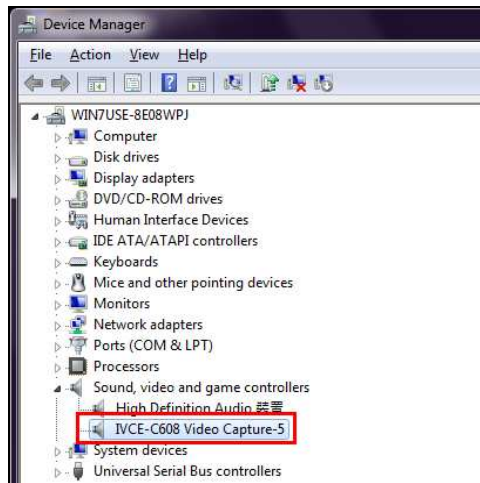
Device Manager

File Action View Help

WIN7USE-8E08WPJ
Computer
Disk drives
Display adapters
DVD/CD-ROM drives
Human Interface Devices
IDE ATA/ATAPI controllers
Keyboards
Mice and other pointing devices
Monitors
Network adapters
Ports (COM & LPT)
Processors
Sound, video and game controllers
High Definition Audio 装置
IVCE-C608 Video Capture-5
System devices
Universal Serial Bus controllers